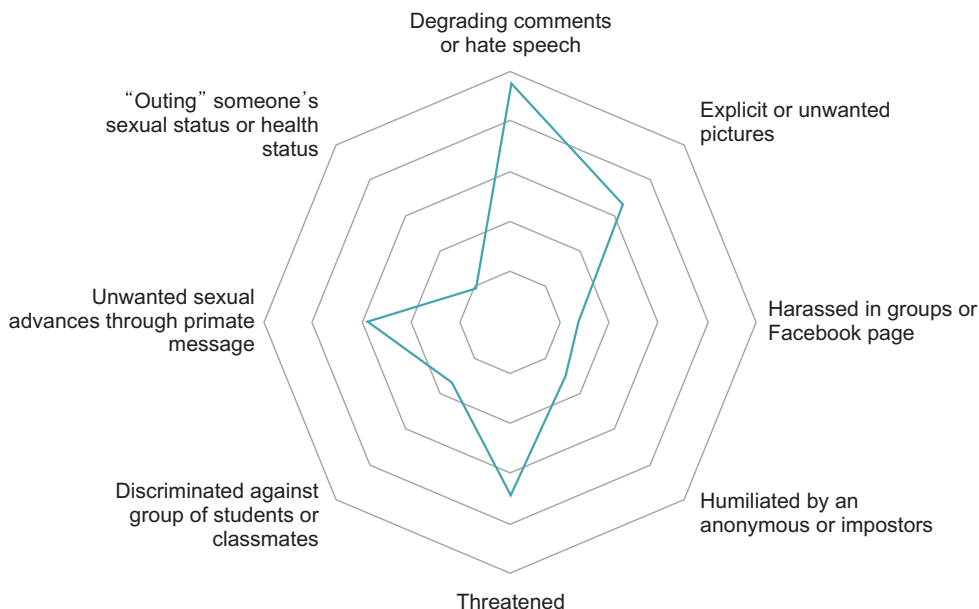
Degrading comments or hate speech

Explicit or unwanted pictures

Harassed in groups or Facebook page

Humiliated by an anonymous or impostors

Threatened

Discriminated against group of students or classmates

Unwanted sexual advances through primate message

"Outing" someone's sexual status or health status